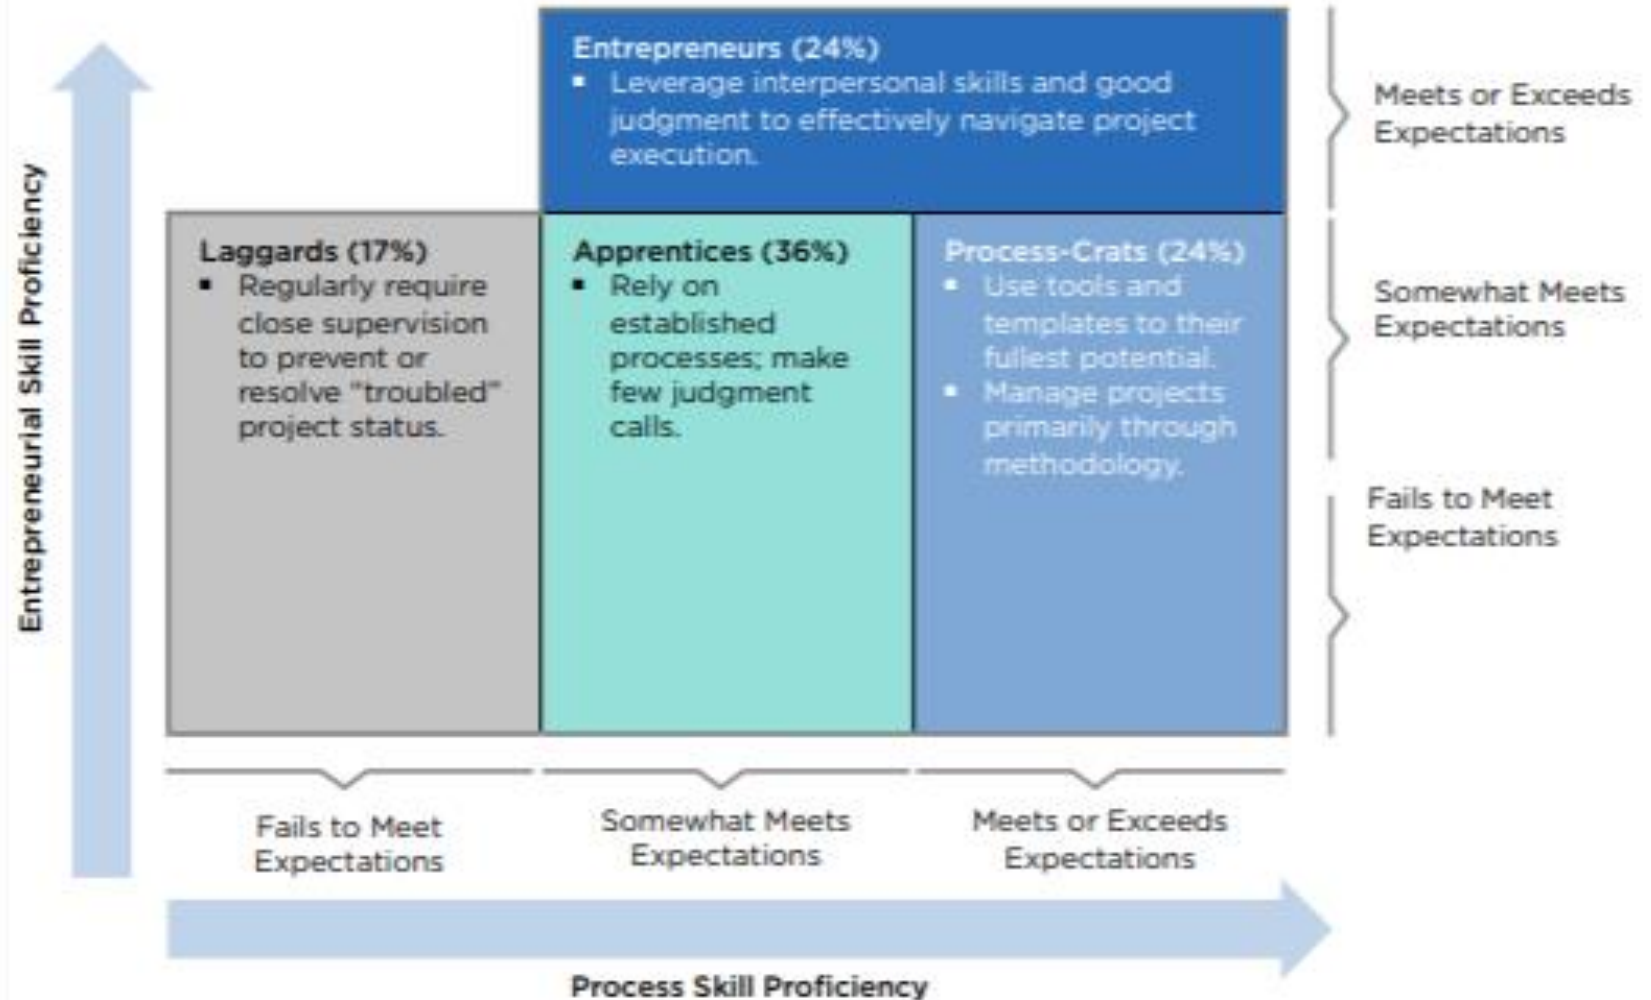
Entrepreneurial Skill Proficiency

Entrepreneurs (24%)
▪ Leverage interpersonal skills and good judgment to effectively navigate project execution.

Meets or Exceeds Expectations

Laggards (17%)
▪ Regularly require close supervision to prevent or resolve "troubled" project status.

Apprentices (36%)
▪ Rely on established processes; make few judgment calls.

Process-Crats (24%)
▪ Use tools and templates to their fullest potential.
▪ Manage projects primarily through methodology.

Somewhat Meets Expectations

Fails to Meet Expectations

Fails to Meet Expectations

Somewhat Meets Expectations

Meets or Exceeds Expectations

Process Skill Proficiency